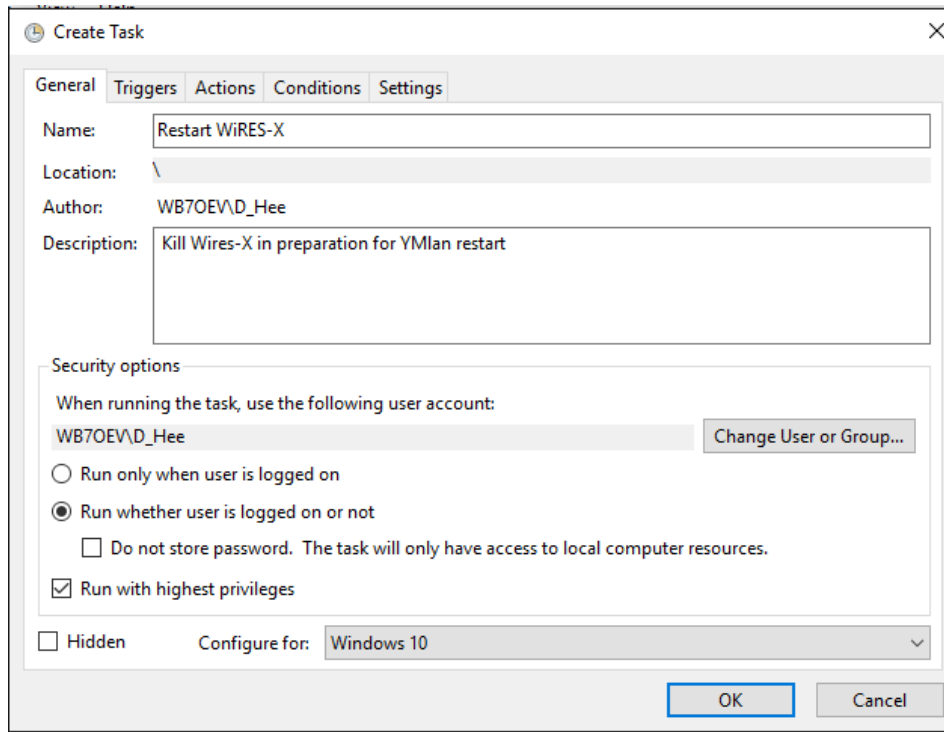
Create Task

General Triggers Actions Conditions Settings

Name: Restart WiRES-X

Location: \

Author: WB7OEV\D_Hee

Description: Kill Wires-X in preparation for YMlan restart

Security options

When running the task, use the following user account:

WB7OEV\D_Hee

Change User or Group...

Run only when user is logged on

Run whether user is logged on or not

Do not store password. The task will only have access to local computer resources.

Run with highest privileges

Hidden

Configure for: Windows 10

OK

Cancel